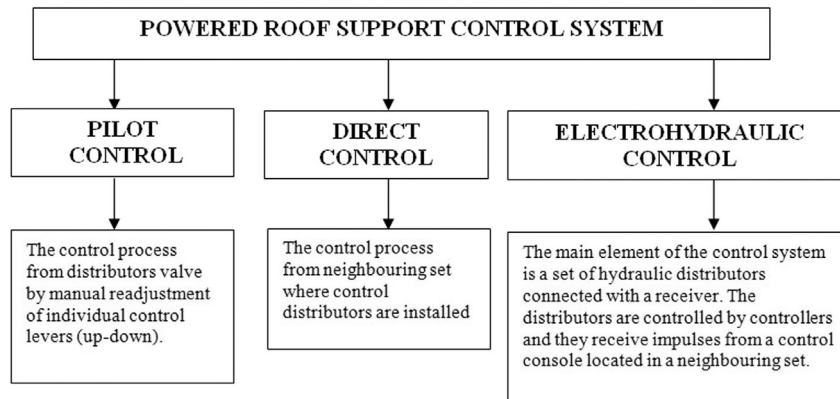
POWERED ROOF SUPPORT CONTROL SYSTEM

PILOT CONTROL

DIRECT CONTROL

ELECTROHYDRAULIC CONTROL

The control process from distributors valve by manual readjustment of individual control levers (up-down).

The control process from neighbouring set where control distributors are installed

The main element of the control system is a set of hydraulic distributors connected with a receiver. The distributors are controlled by controllers and they receive impulses from a control console located in a neighbouring set.